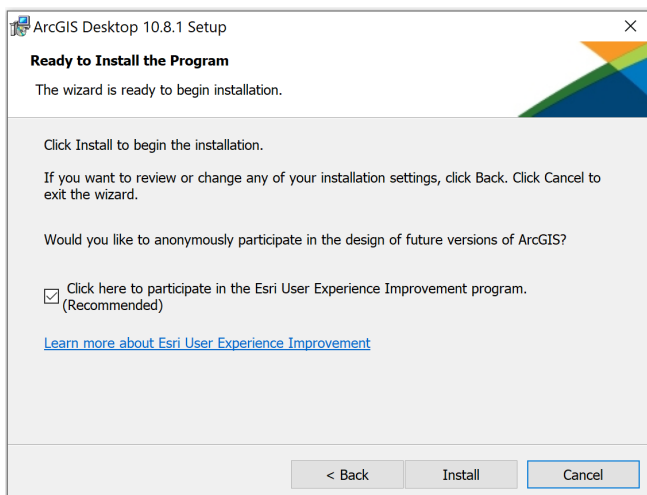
ArcGIS Desktop 10.8.1 Setup

×

Ready to Install the Program

The wizard is ready to begin installation.

Click Install to begin the installation.

If you want to review or change any of your installation settings, click Back. Click Cancel to exit the wizard.

Would you like to anonymously participate in the design of future versions of ArcGIS?

☑ Click here to participate in the Esri User Experience Improvement program. (Recommended)

Learn more about Esri User Experience Improvement

< Back

Install

Cancel